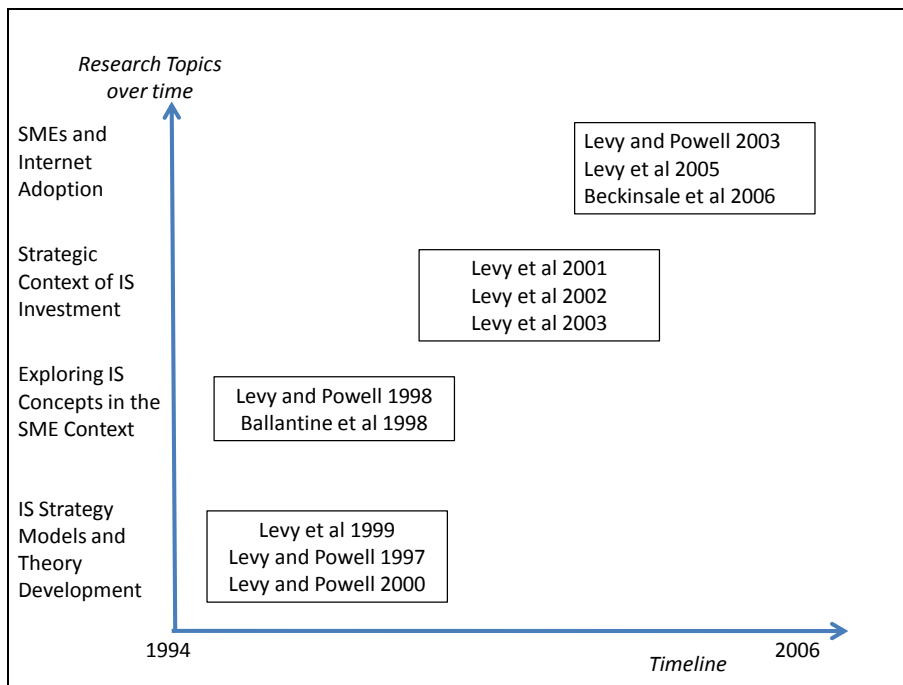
Research Topics over time

SMEs and Internet Adoption

Levy and Powell 2003
Levy et al 2005
Beckinsale et al 2006

Strategic Context of IS Investment

Levy et al 2001
Levy et al 2002
Levy et al 2003

Exploring IS Concepts in the SME Context

Levy and Powell 1998
Ballantine et al 1998

IS Strategy Models and Theory Development

Levy et al 1999
Levy and Powell 1997
Levy and Powell 2000

1994

2006

Timeline